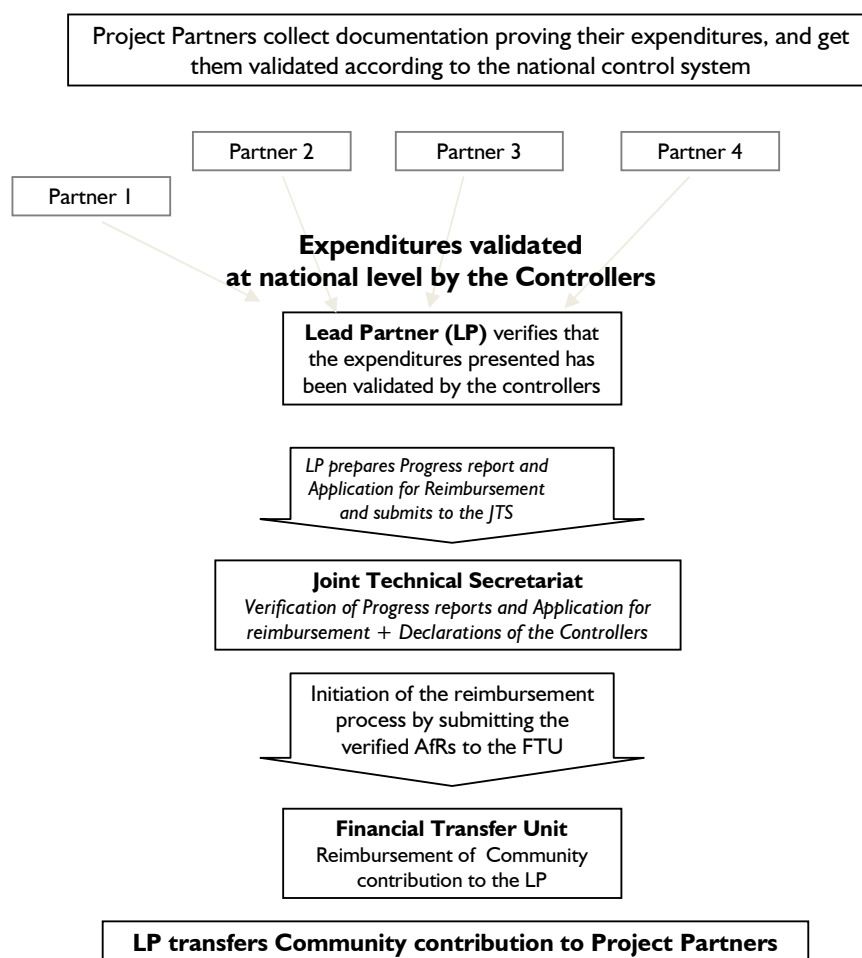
Project Partners collect documentation proving their expenditures, and get them validated according to the national control system

Partner 2

Partner 3

Partner 4

Partner 1

Expenditures validated at national level by the Controllers

Lead Partner (LP) verifies that the expenditures presented has been validated by the controllers

LP prepares Progress report and Application for Reimbursement and submits to the JTS

Joint Technical Secretariat
Verification of Progress reports and Application for reimbursement + Declarations of the Controllers

Initiation of the reimbursement process by submitting the verified AfRs to the FTU

Financial Transfer Unit
Reimbursement of Community contribution to the LP

LP transfers Community contribution to Project Partners